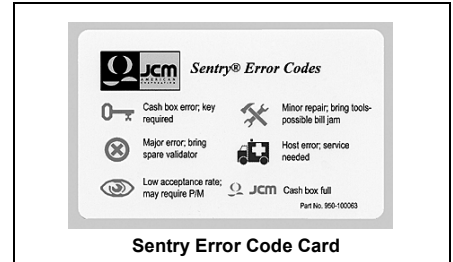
JCM AMERICAN CORPORATION Sentry® Error Codes

Cash box error; key required

Minor repair; bring tools-possible bill jam

Major error; bring spare validator

Host error; service needed

Low acceptance rate; may require P/M

JCM Cash box full

Part No. 950-100063

Sentry Error Code Card